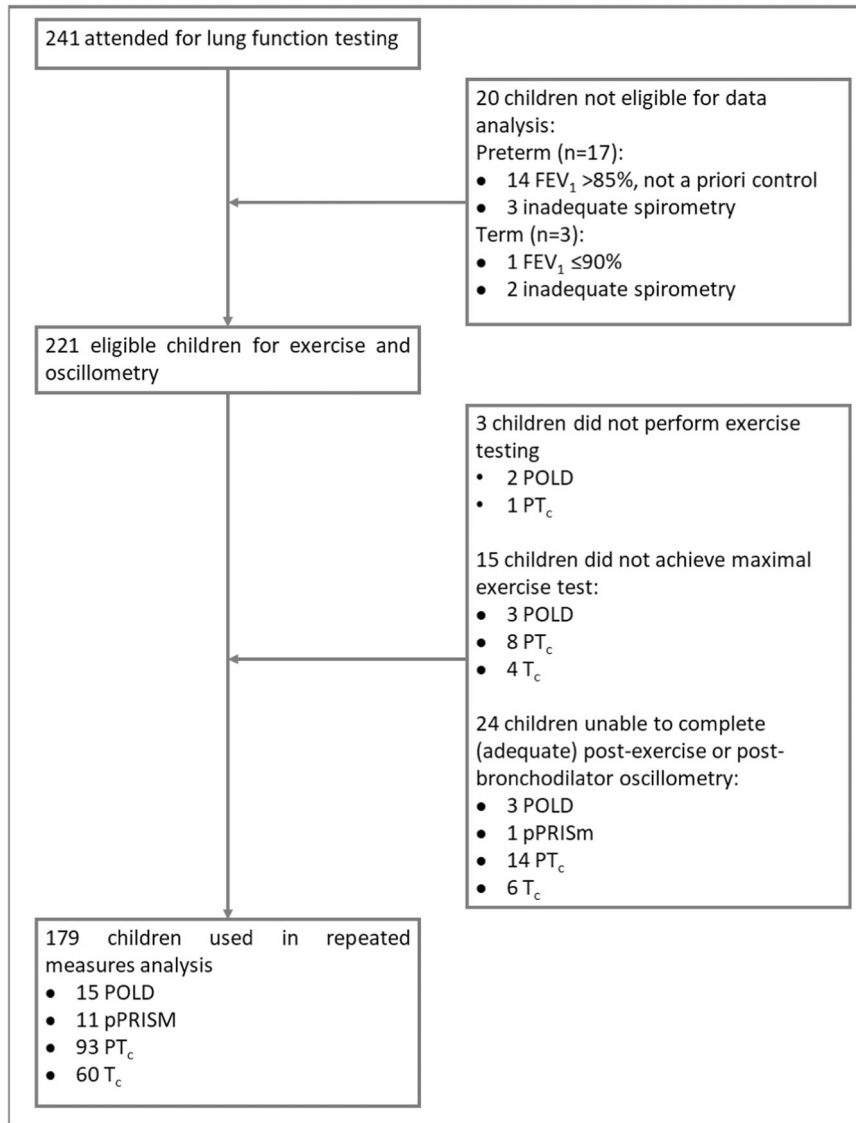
241 attended for lung function testing

20 children not eligible for data analysis:
Preterm (n=17):
- 14 $FEV_1$ >85%, not a priori control
- 3 inadequate spirometry
Term (n=3):
- 1 $FEV_1$ ≤90%
- 2 inadequate spirometry

221 eligible children for exercise and oscillometry

3 children did not perform exercise testing
- 2 POLD
- 1 $PT_c$

15 children did not achieve maximal exercise test:
- 3 POLD
- 8 $PT_c$
- 4 $T_c$

24 children unable to complete (adequate) post-exercise or post-bronchodilator oscillometry:
- 3 POLD
- 1 pPRISm
- 14 $PT_c$
- 6 $T_c$

179 children used in repeated measures analysis
- 15 POLD
- 11 pPRISM
- 93 $PT_c$
- 60 $T_c$